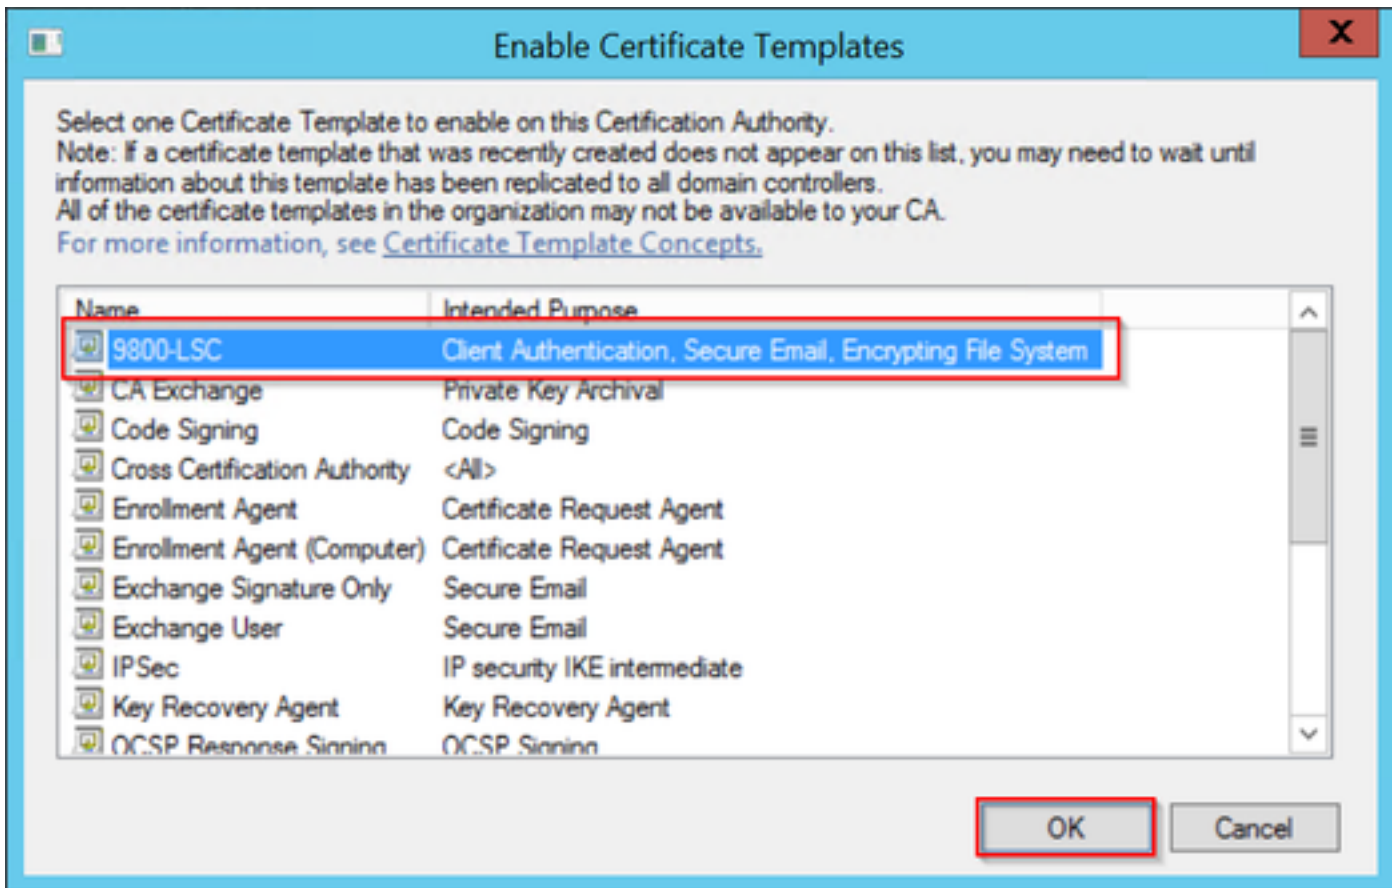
Enable Certificate Templates

Select one Certificate Template to enable on this Certification Authority.
Note: If a certificate template that was recently created does not appear on this list, you may need to wait until information about this template has been replicated to all domain controllers.
All of the certificate templates in the organization may not be available to your CA.
For more information, see Certificate Template Concepts.

| Name | Intended Purpose |
|---|---|
| 9800-LSC | Client Authentication, Secure Email, Encrypting File System |
| CA Exchange | Private Key Archival |
| Code Signing | Code Signing |
| Cross Certification Authority | <All> |
| Enrollment Agent | Certificate Request Agent |
| Enrollment Agent (Computer) | Certificate Request Agent |
| Exchange Signature Only | Secure Email |
| Exchange User | Secure Email |
| IPSec | IP security IKE intermediate |
| Key Recovery Agent | Key Recovery Agent |
| OCSP Response Signing | OCSP Signing |

OK
Cancel